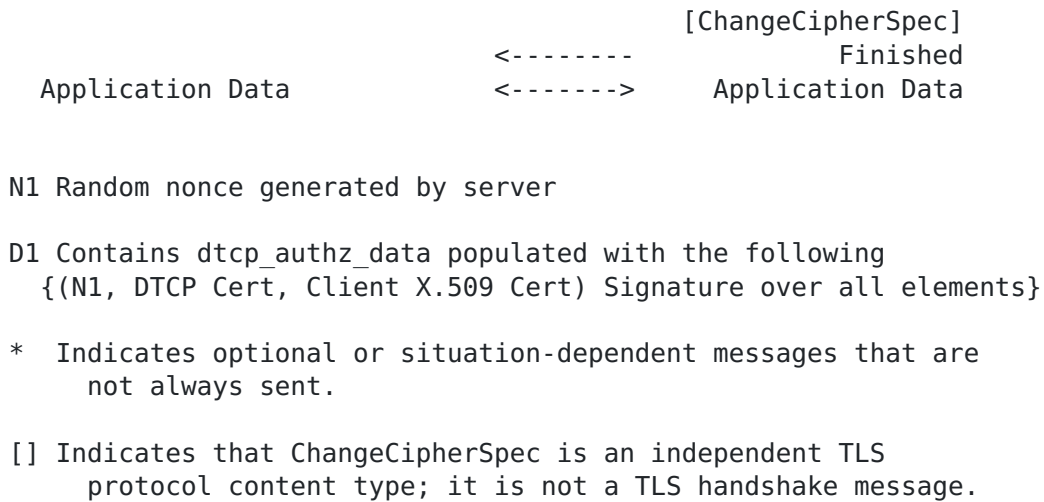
[ChangeCipherSpec]
<-------- Finished
Application Data <-------> Application Data

N1 Random nonce generated by server

D1 Contains dtcp_authz_data populated with the following {(N1, DTCP Cert, Client X.509 Cert) Signature over all elements}

* Indicates optional or situation-dependent messages that are not always sent.

[] Indicates that ChangeCipherSpec is an independent TLS protocol content type; it is not a TLS handshake message.